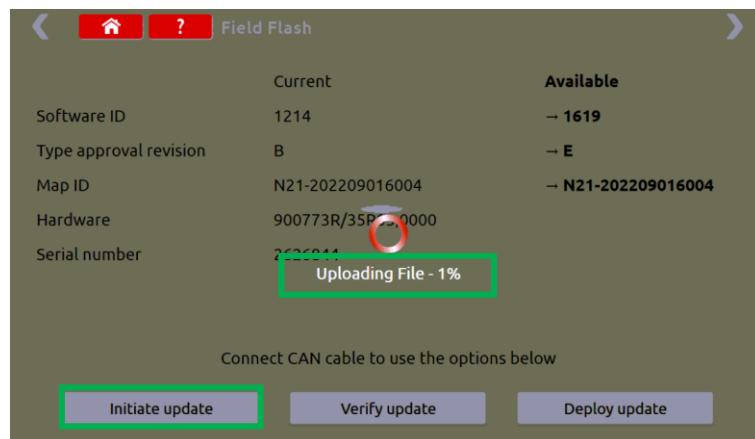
? Field Flash

| | Current | Available |
|---|---|---|
| Software ID | 1214 | → 1619 |
| Type approval revision | B | → E |
| Map ID | N21-202209016004 | → N21-202209016004 |
| Hardware | 900773R/35R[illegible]0000 | |
| Serial number | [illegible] | |

Uploading File - 1%

Connect CAN cable to use the options below

Initiate update

Verify update

Deploy update